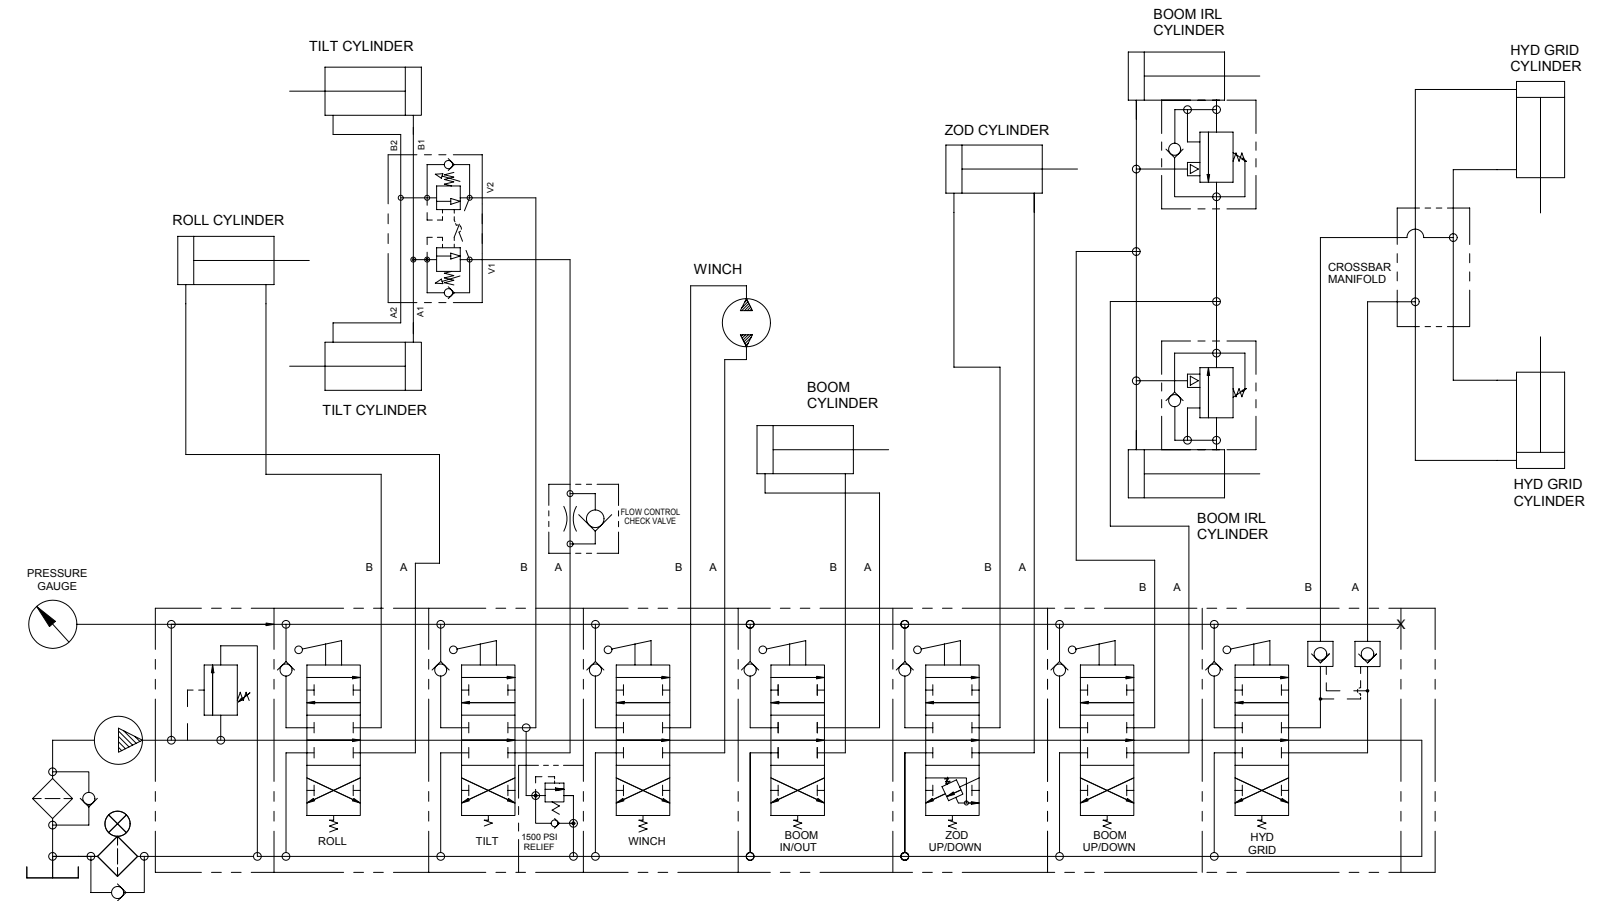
TILT CYLINDER

B2
B1
V2
V1
A2
A1

TILT CYLINDER

ROLL CYLINDER

WINCH

FLOW CONTROL CHECK VALVE

BOOM CYLINDER

ZOD CYLINDER

BOOM IRL CYLINDER

BOOM IRL CYLINDER

HYD GRID CYLINDER

CROSSBAR MANIFOLD

HYD GRID CYLINDER

PRESSURE GAUGE

B A B A B A B A B A B A B A

X

ROLL
TILT
1500 PSI RELIEF
WINCH
BOOM IN/OUT
ZOD UP/DOWN
BOOM UP/DOWN
HYD GRID